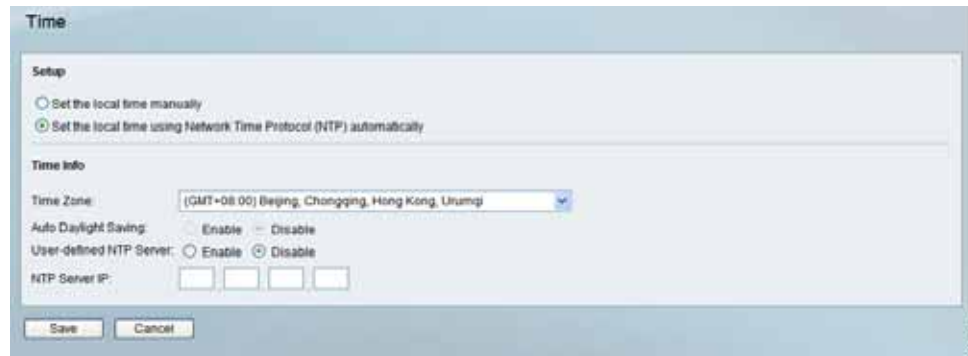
Time

Setup

Set the local time manually

Set the local time using Network Time Protocol (NTP) automatically

Time Info

Time Zone: (GMT+08:00) Beijing, Chongqing, Hong Kong, Urumqi

Auto Daylight Saving: Enable Disable

User-defined NTP Server: Enable Disable

NTP Server IP:

Save Cancel